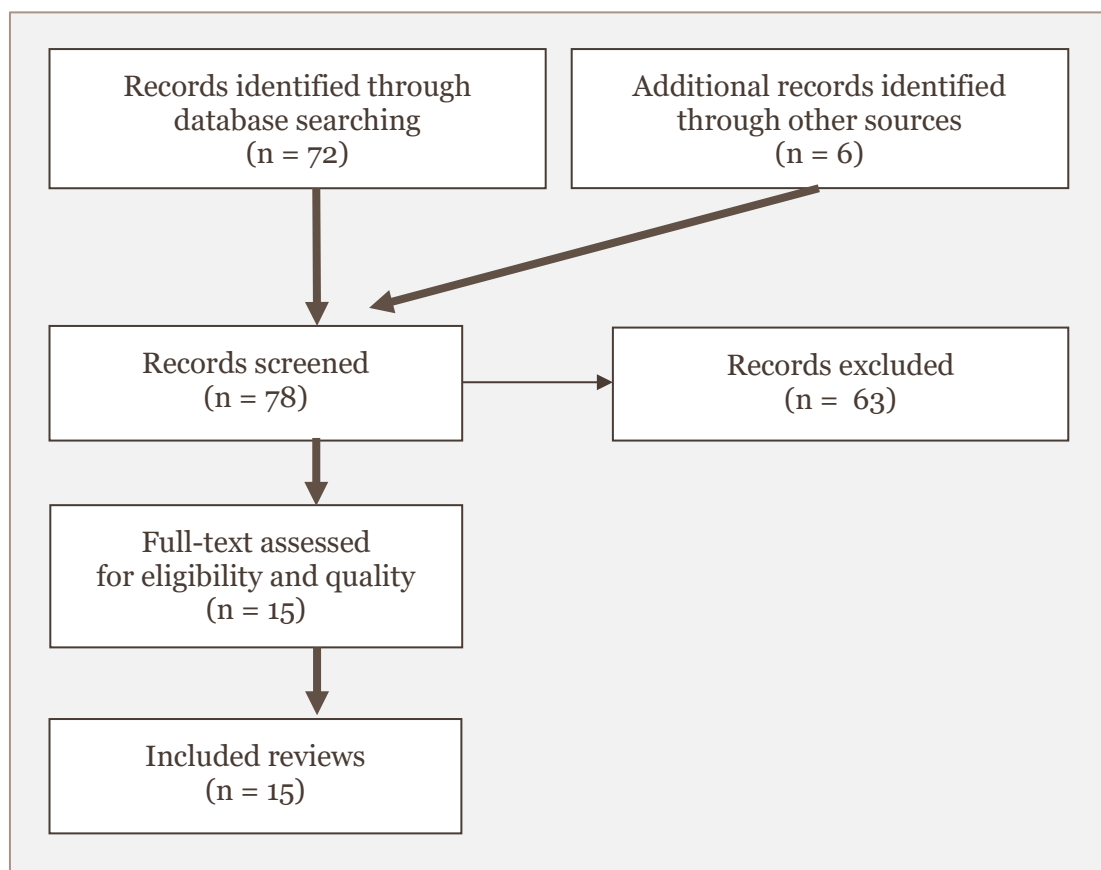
Records identified through database searching
(n = 72)

Additional records identified through other sources
(n = 6)

Records screened
(n = 78)

Records excluded
(n = 63)

Full-text assessed for eligibility and quality
(n = 15)

Included reviews
(n = 15)